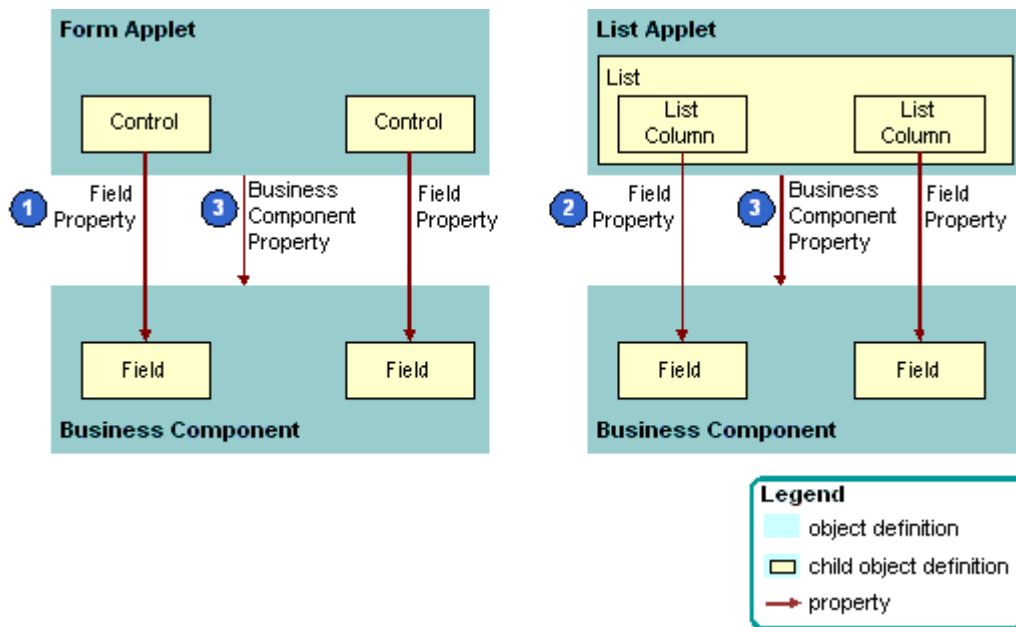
Form Applet

Control

Control

1 Field Property

3 Business Component Property

Field Property

Field

Field

Business Component

List Applet

List

List Column

List Column

2 Field Property

3 Business Component Property

Field Property

Field

Field

Business Component

Legend

object definition

child object definition

property